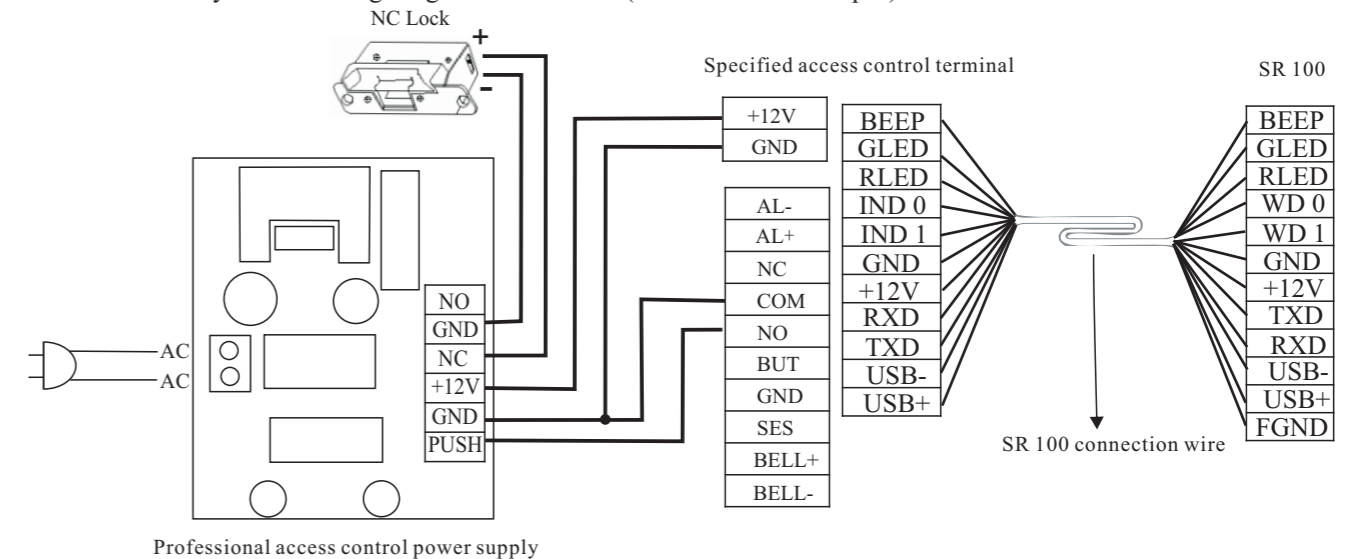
NC Lock

+

-

Specified access control terminal

SR 100

| +12V |
|---|
| GND |

| AL- |
|---|
| AL+ |
| NC |
| COM |
| NO |
| BUT |
| GND |
| SES |
| BELL+ |
| BELL- |

| BEEP |
|---|
| GLED |
| RLED |
| IND 0 |
| IND 1 |
| GND |
| +12V |
| RXD |
| TXD |
| USB- |
| USB+ |

| BEEP |
|---|
| GLED |
| RLED |
| WD 0 |
| WD 1 |
| GND |
| +12V |
| TXD |
| RXD |
| USB- |
| USB+ |
| FGND |

| NO |
|---|
| GND |
| NC |
| +12V |
| GND |
| PUSH |

AC

AC

SR 100 connection wire

Professional access control power supply